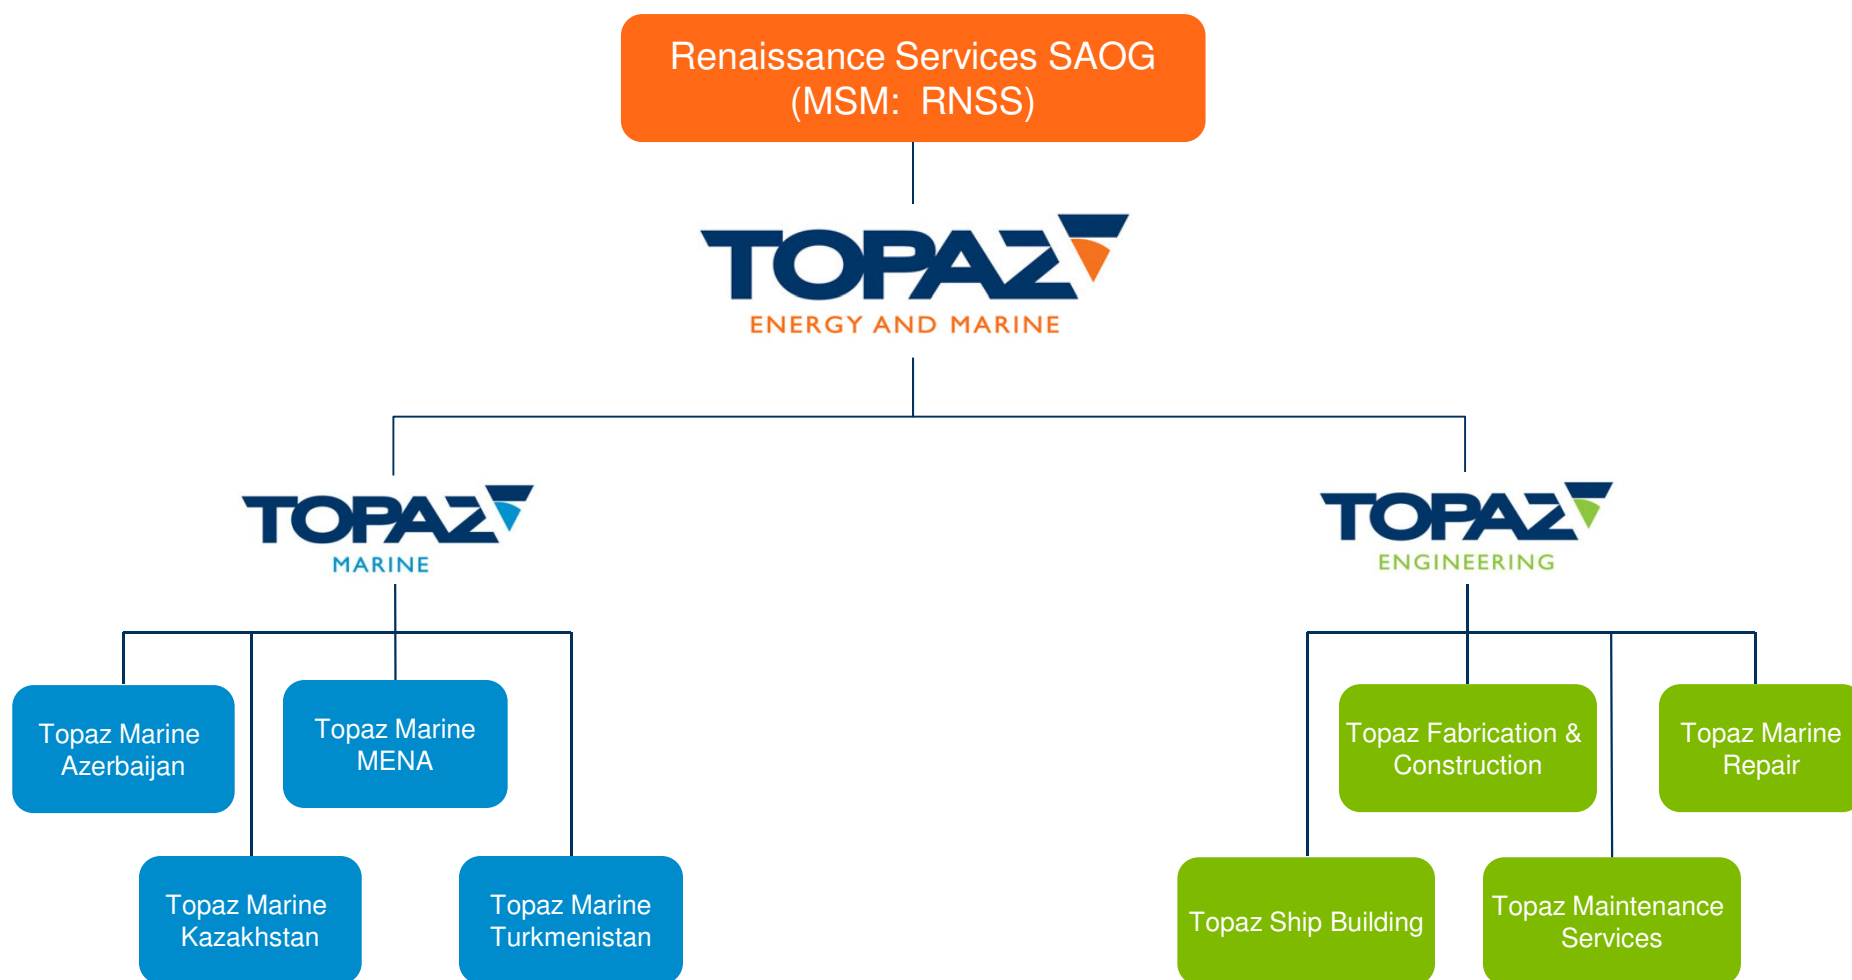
Renaissance Services SAOG
(MSM: RNSS)

TOPAZ
ENERGY AND MARINE

TOPAZ
MARINE

TOPAZ
ENGINEERING

Topaz Marine Azerbaijan

Topaz Marine MENA

Topaz Marine Kazakhstan

Topaz Marine Turkmenistan

Topaz Fabrication & Construction

Topaz Marine Repair

Topaz Ship Building

Topaz Maintenance Services